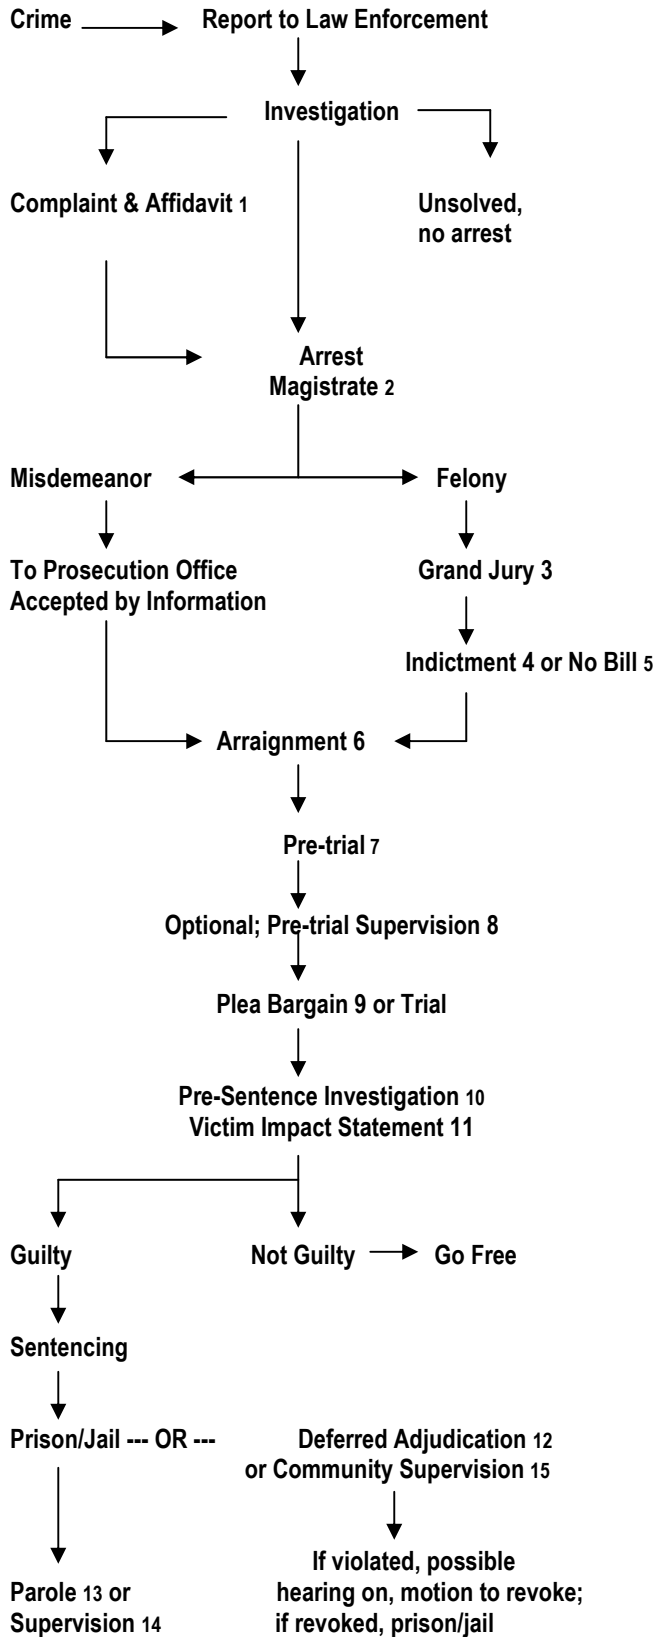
Crime

Report to Law Enforcement

Investigation

Complaint & Affidavit 1

Unsolved, no arrest

Arrest
Magistrate 2

Misdemeanor

Felony

To Prosecution Office
Accepted by Information

Grand Jury 3

Indictment 4 or No Bill 5

Arraignment 6

Pre-trial 7

Optional; Pre-trial Supervision 8

Plea Bargain 9 or Trial

Pre-Sentence Investigation 10
Victim Impact Statement 11

Guilty

Not Guilty

Go Free

Sentencing

Prison/Jail --- OR ---

Deferred Adjudication 12
or Community Supervision 15

If violated, possible hearing on, motion to revoke; if revoked, prison/jail

Parole 13 or
Supervision 14